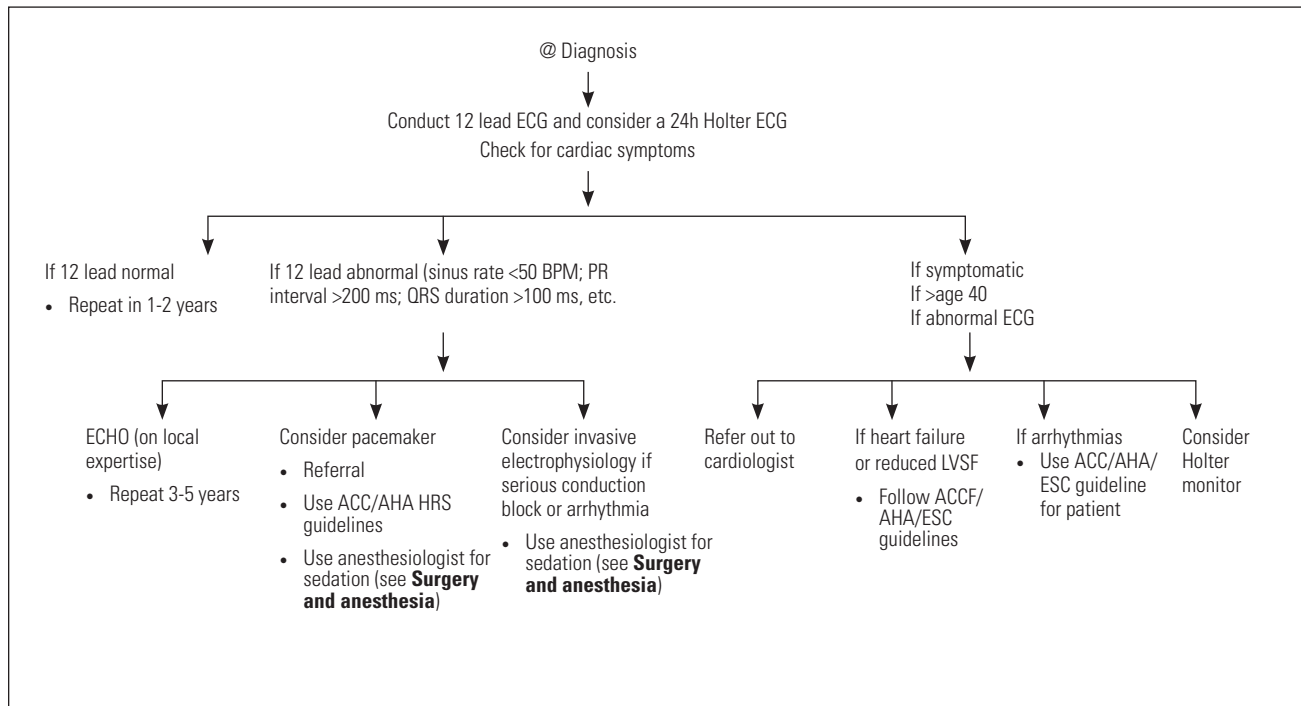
@ Diagnosis

Conduct 12 lead ECG and consider a 24h Holter ECG
Check for cardiac symptoms

If 12 lead normal
• Repeat in 1-2 years

If 12 lead abnormal (sinus rate <50 BPM; PR interval >200 ms; QRS duration >100 ms, etc.

ECHO (on local expertise)
• Repeat 3-5 years

Consider pacemaker
• Referral
• Use ACC/AHA HRS guidelines
• Use anesthesiologist for sedation (see **Surgery and anesthesia**)

Consider invasive electrophysiology if serious conduction block or arrhythmia
• Use anesthesiologist for sedation (see **Surgery and anesthesia**)

If symptomatic
If >age 40
If abnormal ECG

Refer out to cardiologist

If heart failure or reduced LVSF
• Follow ACCF/AHA/ESC guidelines

If arrhythmias
• Use ACC/AHA/ESC guideline for patient

Consider Holter monitor